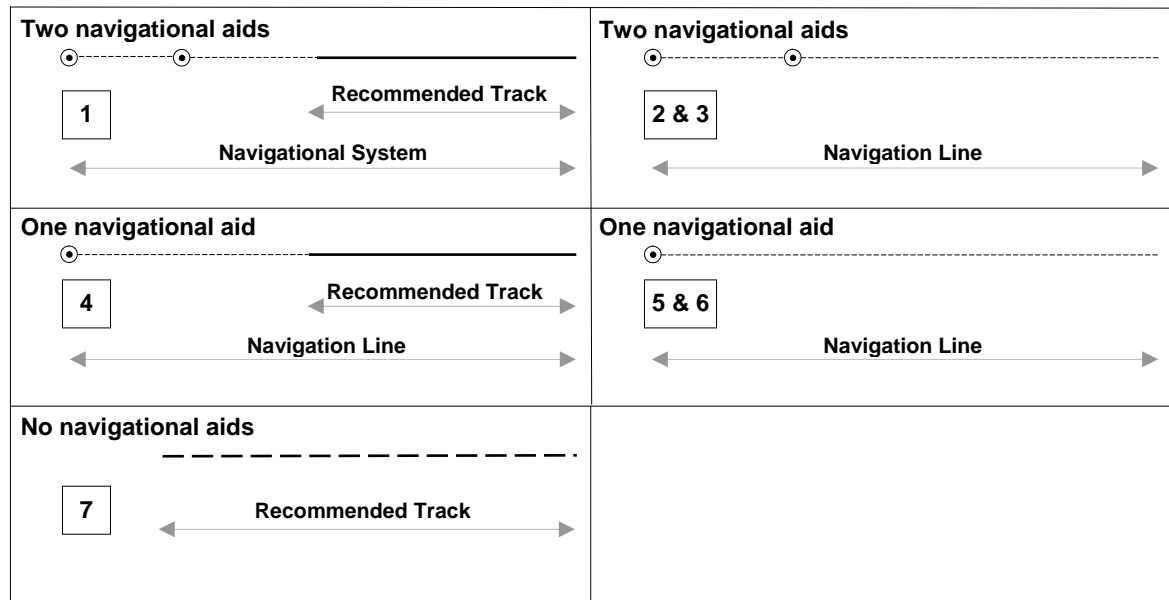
Two navigational aids

1

Recommended Track

Navigational System

Two navigational aids

2 & 3

Navigation Line

One navigational aid

4

Recommended Track

Navigation Line

One navigational aid

5 & 6

Navigation Line

No navigational aids

7

Recommended Track